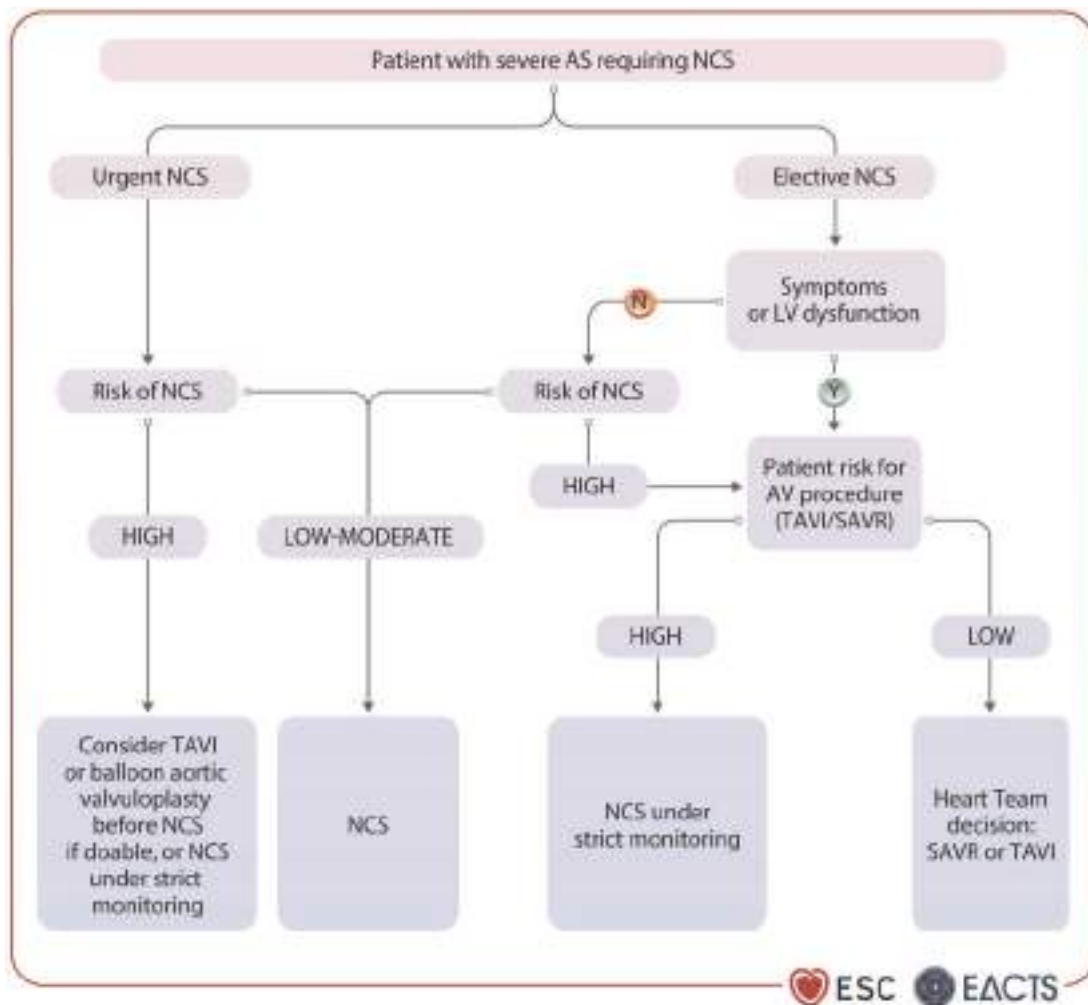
Patient with severe AS requiring NCS

Urgent NCS

Elective NCS

Symptoms or LV dysfunction

N

Y

Risk of NCS

Risk of NCS

HIGH

Patient risk for AV procedure (TAVI/SAVR)

HIGH

LOW-MODERATE

HIGH

LOW

Consider TAVI or balloon aortic valvuloplasty before NCS if doable, or NCS under strict monitoring

NCS

NCS under strict monitoring

Heart Team decision: SAVR or TAVI

ESC EACTS